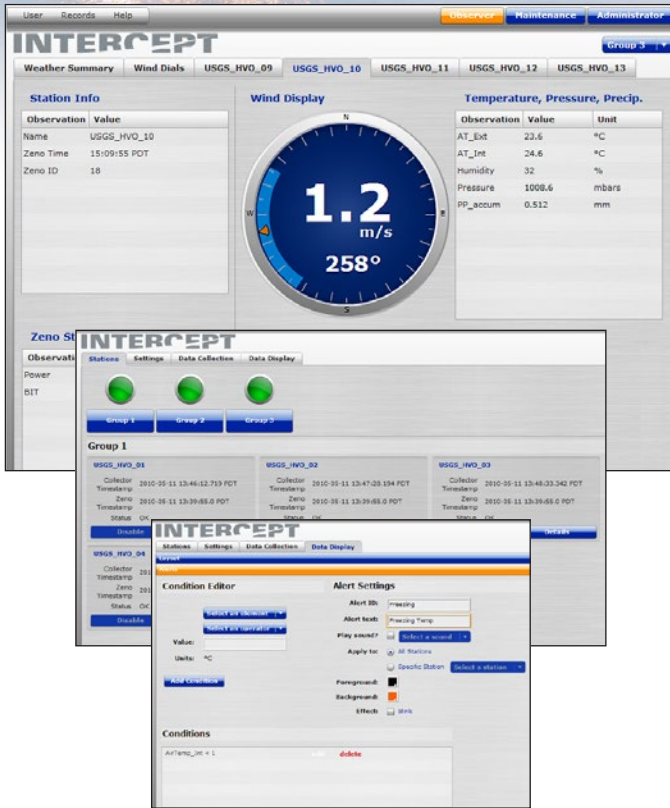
User Records Help

Observer Maintenance Administrator

INTERCEPT

Group 3

Weather Summary | Wind Dials | USGS_HVO_09 | USGS_HVO_10 | USGS_HVO_11 | USGS_HVO_12 | USGS_HVO_13

Station Info

| Observation | Value |
|---|---|
| Name | USGS_HVO_10 |
| Zeno Time | 15:09:55 PDT |
| Zeno ID | 18 |

Wind Display

N
W
S

1.2
m/s
258°

Temperature, Pressure, Precip.

| Observation | Value | Unit |
|---|---|---|
| AT_Ext | 23.6 | °C |
| AT_Int | 24.6 | °C |
| Humidity | 32 | % |
| Pressure | 1008.6 | mbars |
| PP_accum | 0.512 | mm |

Zeno St

Observa

Power

BIT

INTERCEPT

Stations | Settings | Data Collection | Data Display

Group 1 | Group 2 | Group 3

Group 1

USGS_HVO_01
Collector Timestamp 2010-05-11 13:46:12.719 PDT
Zeno Timestamp 2010-05-11 13:39:55.0 PDT
Status OK
Disable

USGS_HVO_02
Collector Timestamp 2010-05-11 13:47:20.104 PDT
Zeno Timestamp 2010-05-11 13:39:55.0 PDT
Status OK

USGS_HVO_03
Collector Timestamp 2010-05-11 13:48:33.342 PDT
Zeno Timestamp 2010-05-11 13:39:55.0 PDT
Status OK
Details

USGS_HVO_04
Collector Timestamp
Zeno Timestamp
Status OK
Disable

INTERCEPT

Stations | Settings | Data Collection | Data Display

Condition Editor

Select an element
Select an operator
Value:
Units: °C
Add Condition

Alert Settings

Alert ID: Freezing
Alert text: Freezing Temp
Play sound? Select a sound
Apply to: All Stations
Specific Station Select a station
Foreground:
Background:
Effect: blink

Conditions

AirTemp_Int < 1 delete